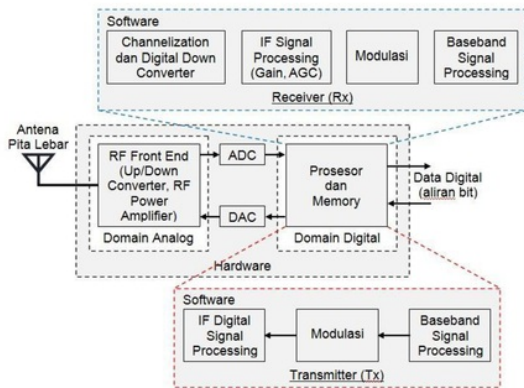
Software

Channelization dan Digital Down Converter

IF Signal Processing (Gain, AGC)

Modulasi

Baseband Signal Processing

Receiver (Rx)

Antena Pita Lebar

RF Front End (Up/Down Converter, RF Power Amplifier)

Domain Analog

ADC

DAC

Prosesor dan Memory

Domain Digital

Data Digital (aliran bit)

Hardware

Software

IF Digital Signal Processing

Modulasi

Baseband Signal Processing

Transmitter (Tx)